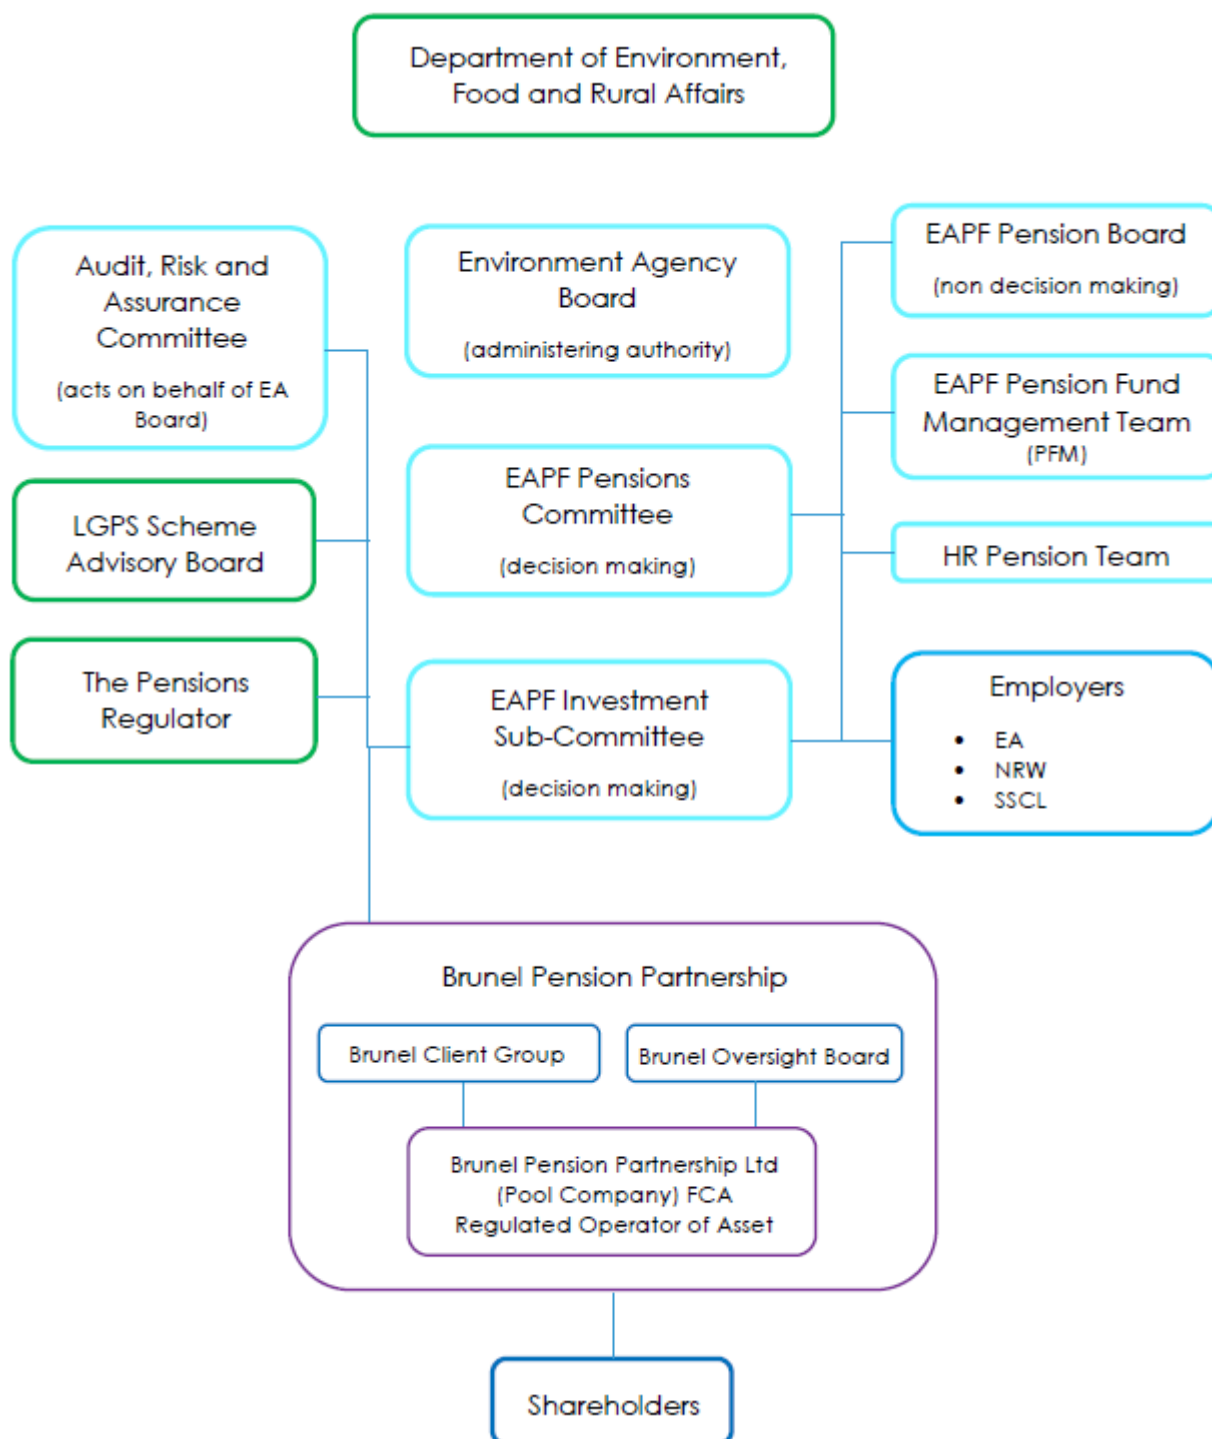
Department of Environment, Food and Rural Affairs

Audit, Risk and Assurance Committee

(acts on behalf of EA Board)

Environment Agency Board

(administering authority)

EAPF Pension Board

(non decision making)

EAPF Pension Fund Management Team (PFM)

LGPS Scheme Advisory Board

EAPF Pensions Committee

(decision making)

HR Pension Team

The Pensions Regulator

EAPF Investment Sub-Committee

(decision making)

Employers

- EA
- NRW
- SSCL

Brunel Pension Partnership

Brunel Client Group

Brunel Oversight Board

Brunel Pension Partnership Ltd (Pool Company) FCA Regulated Operator of Asset

Shareholders